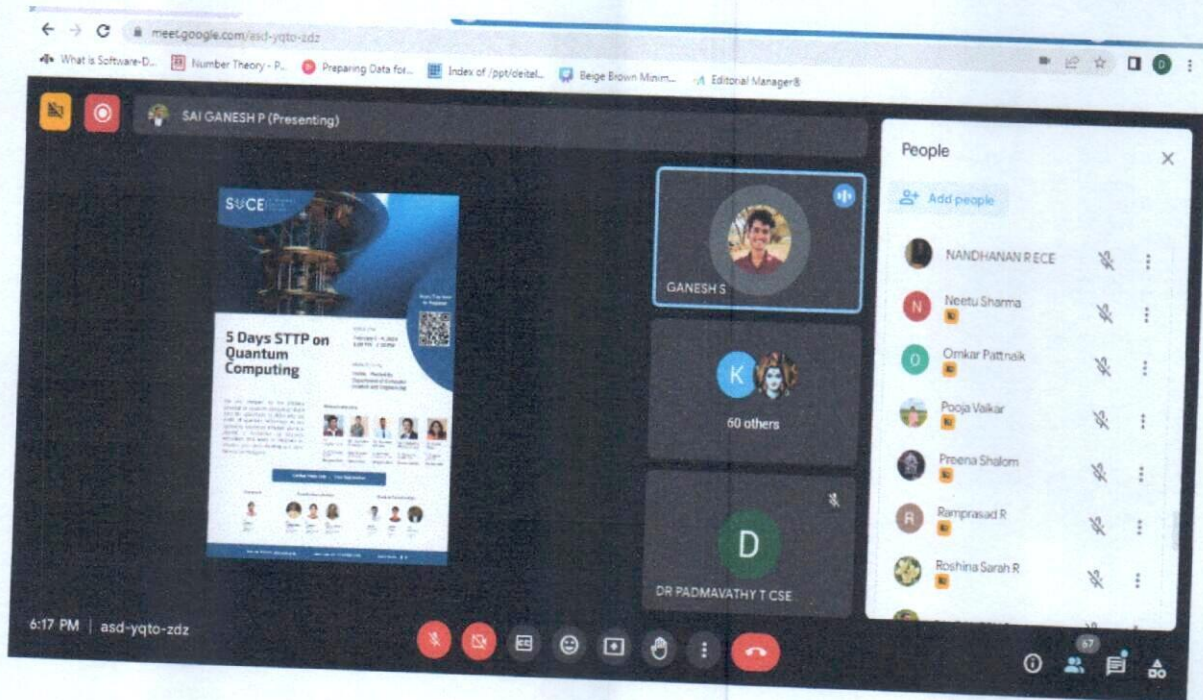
meet.google.com/asd-yqto-zdz

What is Software-D... Number Theory - P... Preparing Data for... Index of /ppt/deitel... Beige Brown Minim... Editorial Manager®

SAI GANESH P (Presenting)

SVCE

5 Days STTP on Quantum Computing

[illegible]

GANESH S

K

60 others

D

DR PADMAVATHY T CSE

People

Add people

NANDHANAN R ECE

N Neetu Sharma

O Omkar Pattnaik

Pooja Valkar

Preena Shalom

R Ramprasad R

Roshina Sarah R

6:17 PM | asd-yqto-zdz

67